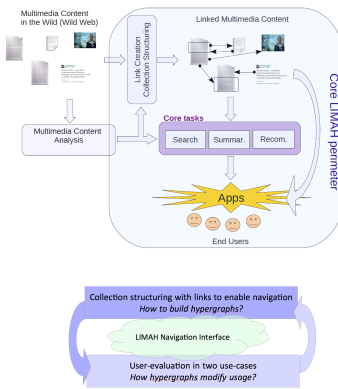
Multimedia Content in the Wild (Wild Web)

Linked Multimedia Content

Link Creation Collection Structuring

Multimedia Content Analysis

Core tasks

Search

Summar.

Recom.

Apps

End Users

Core LIMAH perimeter

Collection structuring with links to enable navigation
How to build hypergraphs?

LIMAH Navigation Interface

User-evaluation in two use-cases
How hypergraphs modify usage?